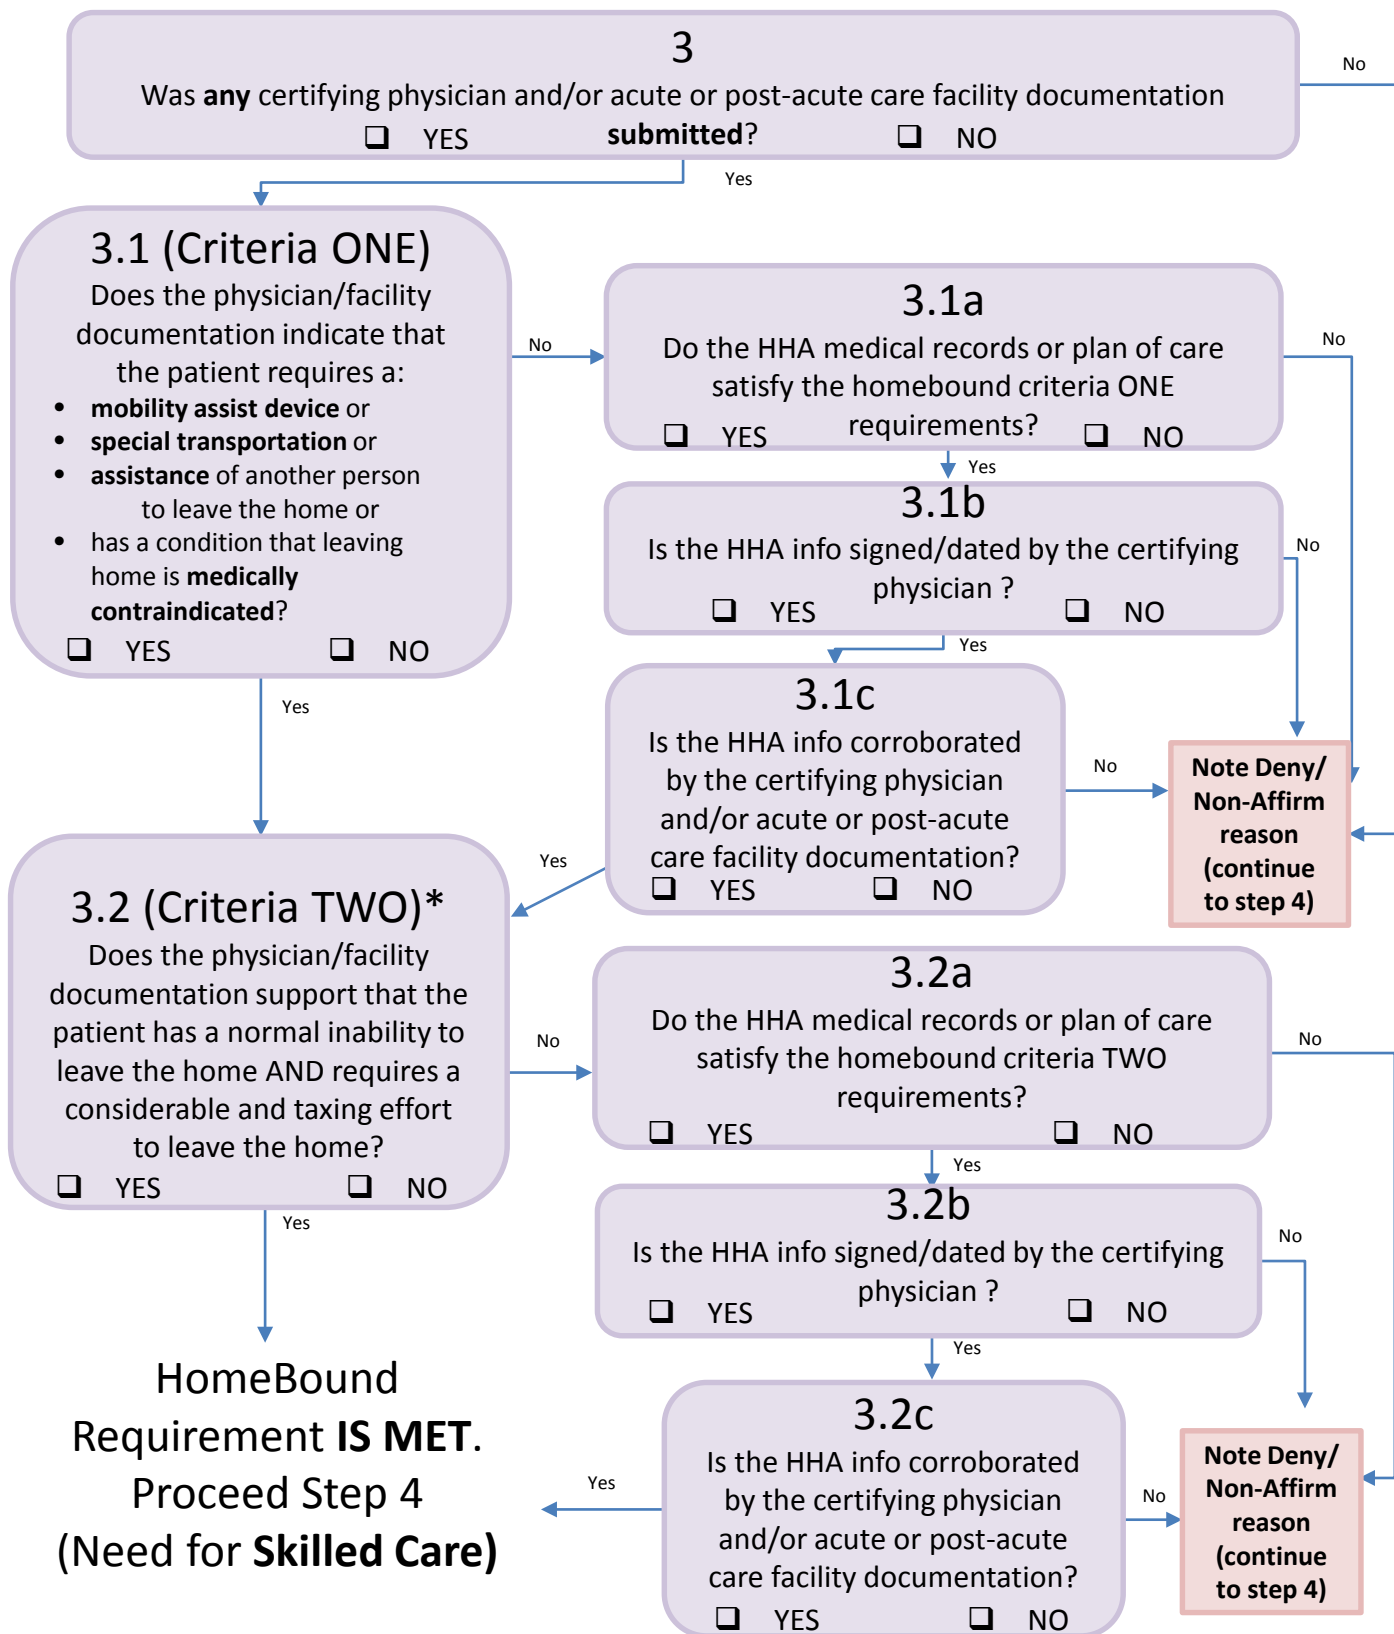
3
Was **any** certifying physician and/or acute or post-acute care facility documentation **submitted**?
❑ YES ❑ NO

No

Yes

3.1 (Criteria ONE)
Does the physician/facility documentation indicate that the patient requires a:
• **mobility assist device** or
• **special transportation** or
• **assistance** of another person to leave the home or
• has a condition that leaving home is **medically contraindicated**?
❑ YES ❑ NO

No

3.1a
Do the HHA medical records or plan of care satisfy the homebound criteria ONE requirements?
❑ YES ❑ NO

No

Yes

3.1b
Is the HHA info signed/dated by the certifying physician ?
❑ YES ❑ NO

No

Yes

3.1c
Is the HHA info corroborated by the certifying physician and/or acute or post-acute care facility documentation?
❑ YES ❑ NO

No

Note Deny/ Non-Affirm reason (continue to step 4)

Yes

Yes

3.2 (Criteria TWO)*
Does the physician/facility documentation support that the patient has a normal inability to leave the home AND requires a considerable and taxing effort to leave the home?
❑ YES ❑ NO

No

3.2a
Do the HHA medical records or plan of care satisfy the homebound criteria TWO requirements?
❑ YES ❑ NO

No

Yes

3.2b
Is the HHA info signed/dated by the certifying physician ?
❑ YES ❑ NO

No

Yes

Yes

HomeBound Requirement **IS MET**. Proceed Step 4 (Need for **Skilled Care**)

Yes

3.2c
Is the HHA info corroborated by the certifying physician and/or acute or post-acute care facility documentation?
❑ YES ❑ NO

No

Note Deny/ Non-Affirm reason (continue to step 4)